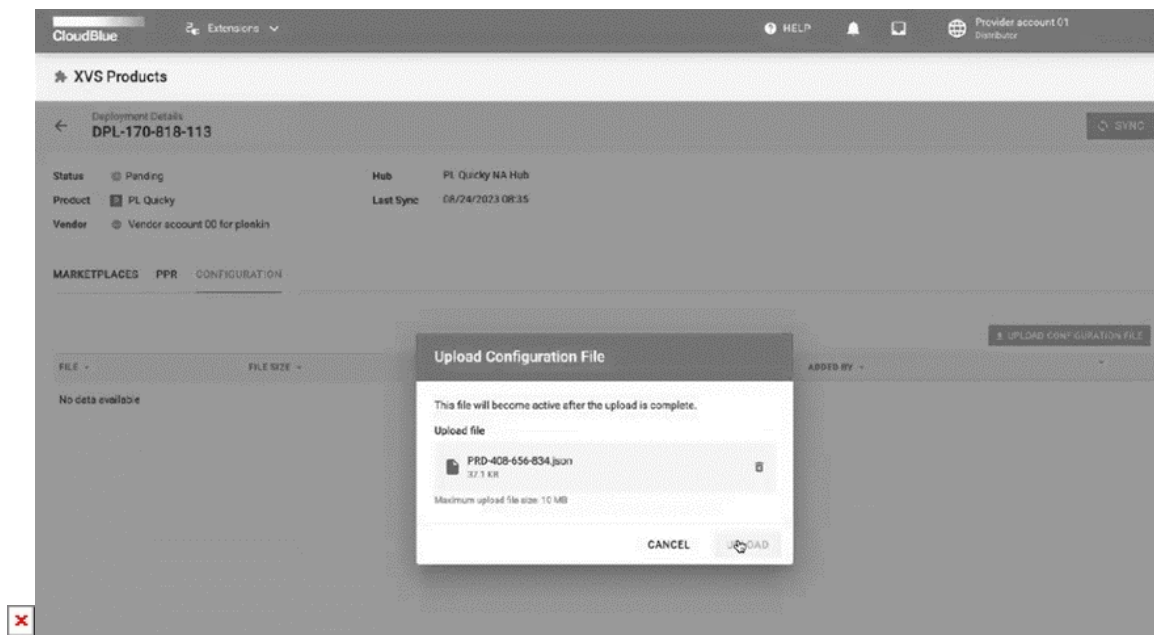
CloudBlue

Extensions

HELP

Provider account 01
Distributor

XVS Products

Deployment Details
DPL-170-818-113

SYNC

Status Pending
Product PL Quicky
Vendor Vendor account 00 for plonkin

Hub PL Quicky NA Hub
Last Sync 08/24/2023 08:35

MARKETPLACES PPR CONFIGURATION

UPLOAD CONFIGURATION FILE

FILE FILE SIZE ADDED BY

No data available

Upload Configuration File

This file will become active after the upload is complete.

Upload file

PRD-408-656-834.json
37.1 KB

Maximum upload file size: 10 MB

CANCEL UPLOAD